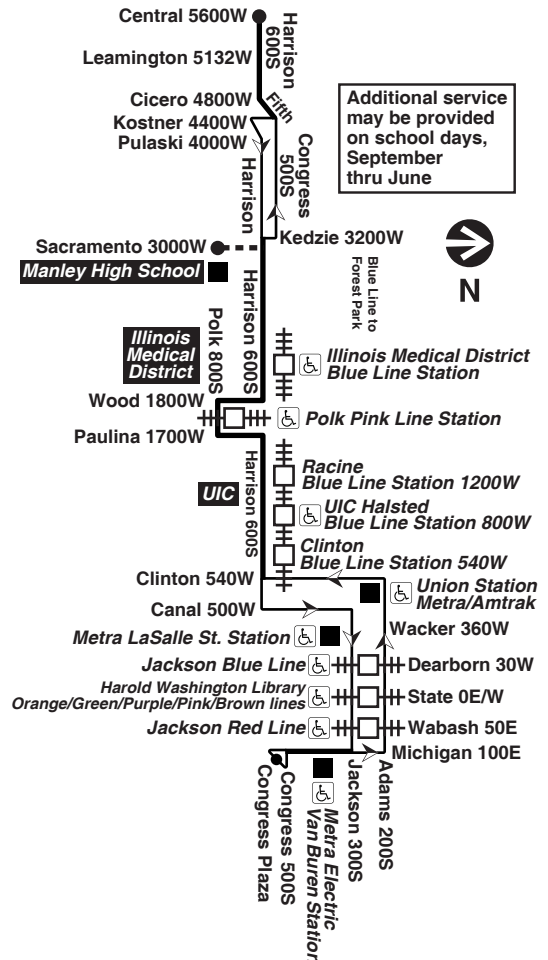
Central 5600W
Harrison 600S
Leamington 5132W
Cicero 4800W
Fifth
Kostner 4400W
Pulaski 4000W
Congress 500S
Harrison
Additional service may be provided on school days, September thru June
Sacramento 3000W
Kedzie 3200W
Manley High School
Blue Line to Forest Park
N
Harrison 600S
Polk 800S
Illinois Medical District
Illinois Medical District Blue Line Station
Wood 1800W
Polk Pink Line Station
Paulina 1700W
Harrison 600S
UIC
Racine Blue Line Station 1200W
UIC Halsted Blue Line Station 800W
Clinton Blue Line Station 540W
Clinton 540W
Union Station Metra/Amtrak
Canal 500W
Metra LaSalle St. Station
Wacker 360W
Jackson Blue Line
Dearborn 30W
Harold Washington Library Orange/Green/Purple/Pink/Brown lines
State 0E/W
Jackson Red Line
Wabash 50E
Michigan 100E
Congress Plaza
Congress 500S
Metra Electric Van Buren Station
Jackson 300S
Adams 200S